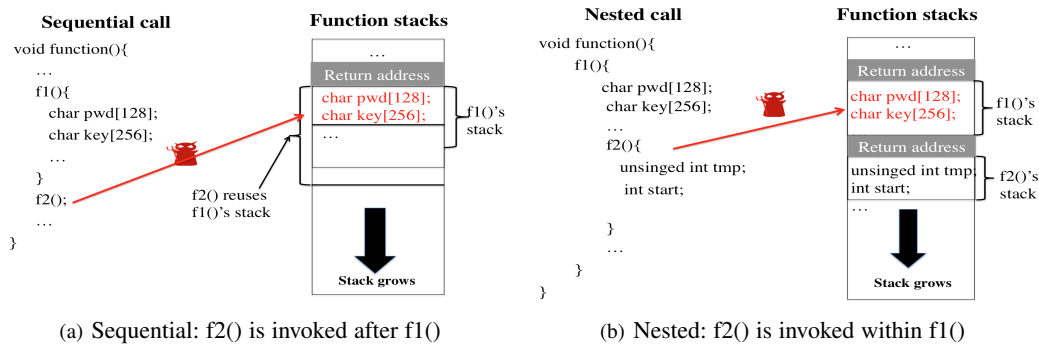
Sequential call

void function(){
…
f1(){
char pwd[128];
char key[256];
…
}
f2();
…
}

Function stacks

…
Return address
char pwd[128];
char key[256];
…

f1()'s stack

f2() reuses f1()'s stack

Stack grows

(a) Sequential: f2() is invoked after f1()

Nested call

void function(){
f1(){
char pwd[128];
char key[256];
…
f2(){
unsinged int tmp;
int start;
}
…
}
}

Function stacks

…
Return address
char pwd[128];
char key[256];
…
Return address
unsinged int tmp;
int start;
…

f1()'s stack

f2()'s stack

Stack grows

(b) Nested: f2() is invoked within f1()